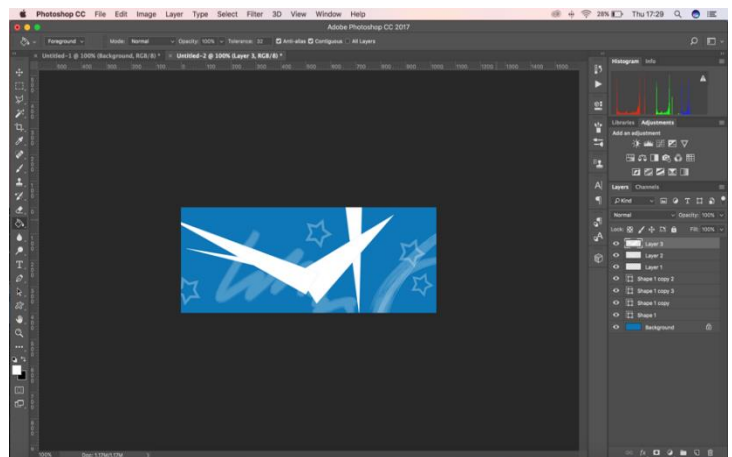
Photoshop CC File Edit Image Layer Type Select Filter 3D View Window Help

28% Thu 17:29

Adobe Photoshop CC 2017

Foreground Mode: Normal Opacity: 100% Tolerance: 32 Anti-alias Contiguous All Layers

Untitled-1 @ 100% (Background, RGB/8) * Untitled-2 @ 100% (Layer 3, RGB/8) *

Histogram Info

Libraries Adjustments

Add an adjustment

Layers Channels

Kind

Normal Opacity: 100%

Lock: Fill: 100%

Layer 3
Layer 2
Layer 1
Shape 1 copy 2
Shape 1 copy 3
Shape 1 copy
Shape 1
Background

100% Doc: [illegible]